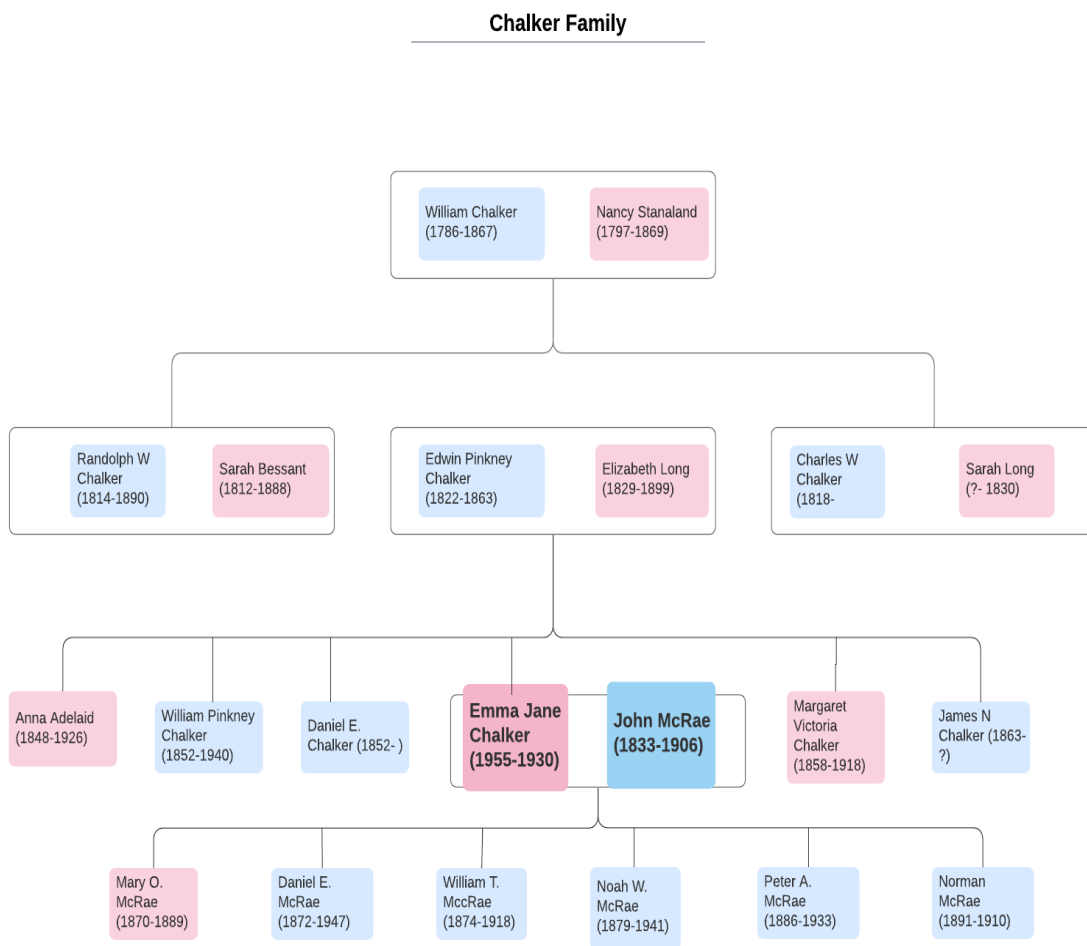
Chalker Family

William Chalker (1786-1867)

Nancy Stanaland (1797-1869)

Randolph W Chalker (1814-1890)

Sarah Bessant (1812-1888)

Edwin Pinkney Chalker (1822-1863)

Elizabeth Long (1829-1899)

Charles W Chalker (1818-

Sarah Long (?- 1830)

Anna Adelaid (1848-1926)

William Pinkney Chalker (1852-1940)

Daniel E. Chalker (1852- )

Emma Jane Chalker (1955-1930)

John McRae (1833-1906)

Margaret Victoria Chalker (1858-1918)

James N Chalker (1863-?)

Mary O. McRae (1870-1889)

Daniel E. McRae (1872-1947)

William T. MccRae (1874-1918)

Noah W. McRae (1879-1941)

Peter A. McRae (1886-1933)

Norman McRae (1891-1910)